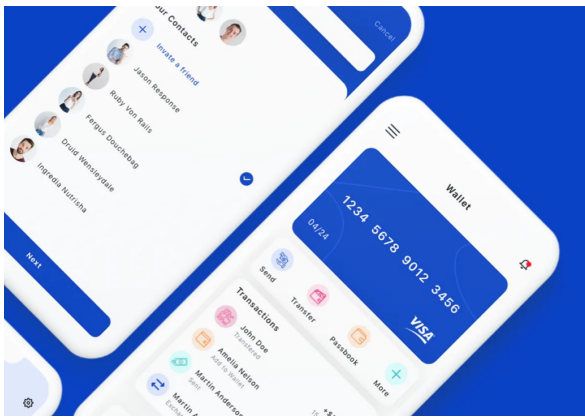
our Contacts

Invate a friend

Jason Response

Ruby Von Rails

Fergus Douchebag

Druid Wensleydale

Ingredia Nutrisha

Next

Cancel

Wallet

1234 5678 9012 3456

04/24

VISA

Send

Transfer

Passbook

More

Transactions

John Doe

Transferred

Amelia Netton

Add to Wallet

Martin Anderson

Send

Martin A

Exchan